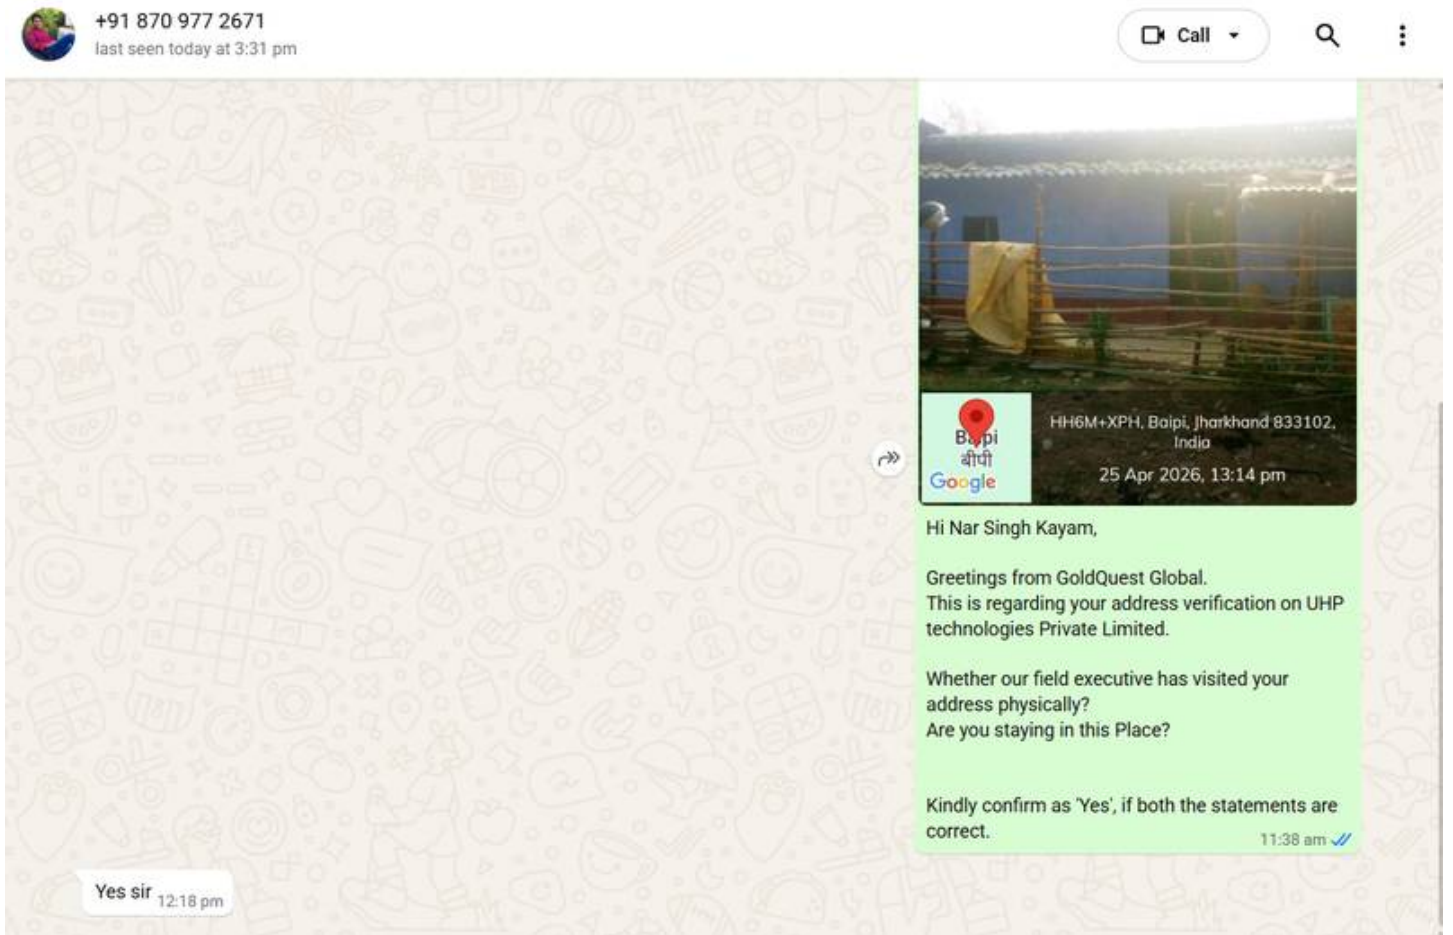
+91 870 977 2671
last seen today at 3:31 pm

Call

Bapi
बीपी
Google

HH6M+XPH, Baipi, Jharkhand 833102, India
25 Apr 2026, 13:14 pm

Hi Nar Singh Kayam,

Greetings from GoldQuest Global.
This is regarding your address verification on UHP technologies Private Limited.

Whether our field executive has visited your address physically?
Are you staying in this Place?

Kindly confirm as 'Yes', if both the statements are correct.
11:38 am

Yes sir 12:18 pm